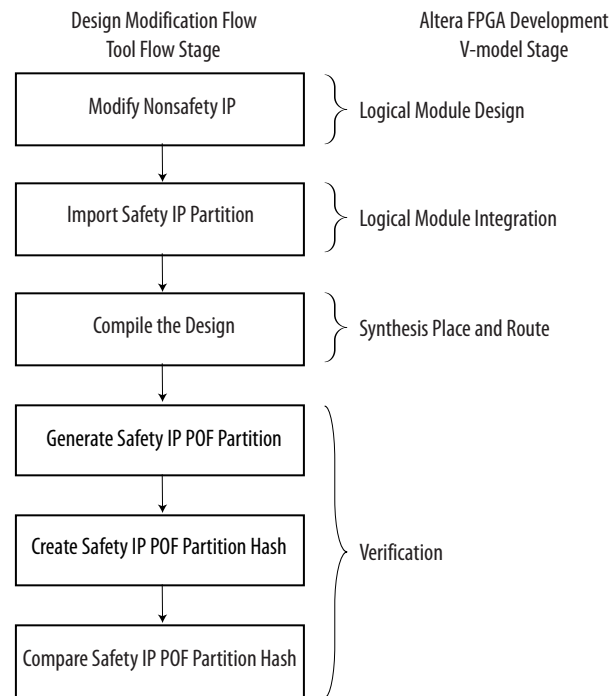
Design Modification Flow
Tool Flow Stage

Altera FPGA Development
V-model Stage

Modify Nonsafety IP

Logical Module Design

Import Safety IP Partition

Logical Module Integration

Compile the Design

Synthesis Place and Route

Generate Safety IP POF Partition

Create Safety IP POF Partition Hash

Compare Safety IP POF Partition Hash

Verification